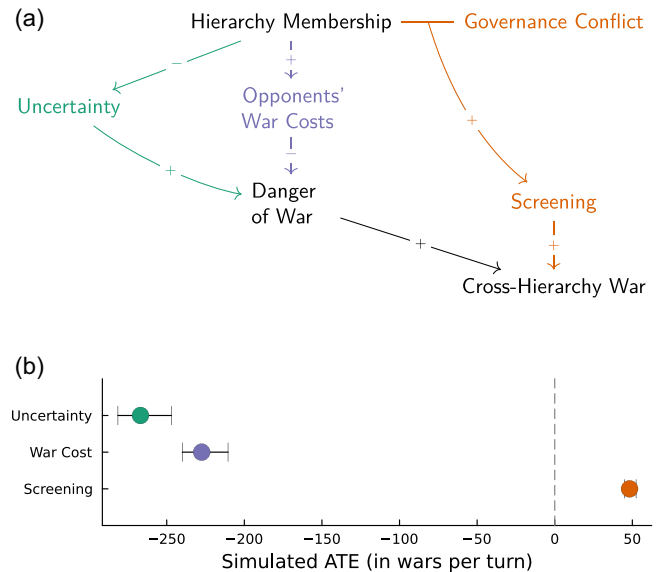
(a)

Hierarchy Membership

Governance Conflict

−

+

Uncertainty

Opponents' War Costs

+

−

+

Danger of War

Screening

+

+

Cross-Hierarchy War

(b)

Uncertainty

War Cost

Screening

−250

−200

−150

−100

−50

0

50

Simulated ATE (in wars per turn)